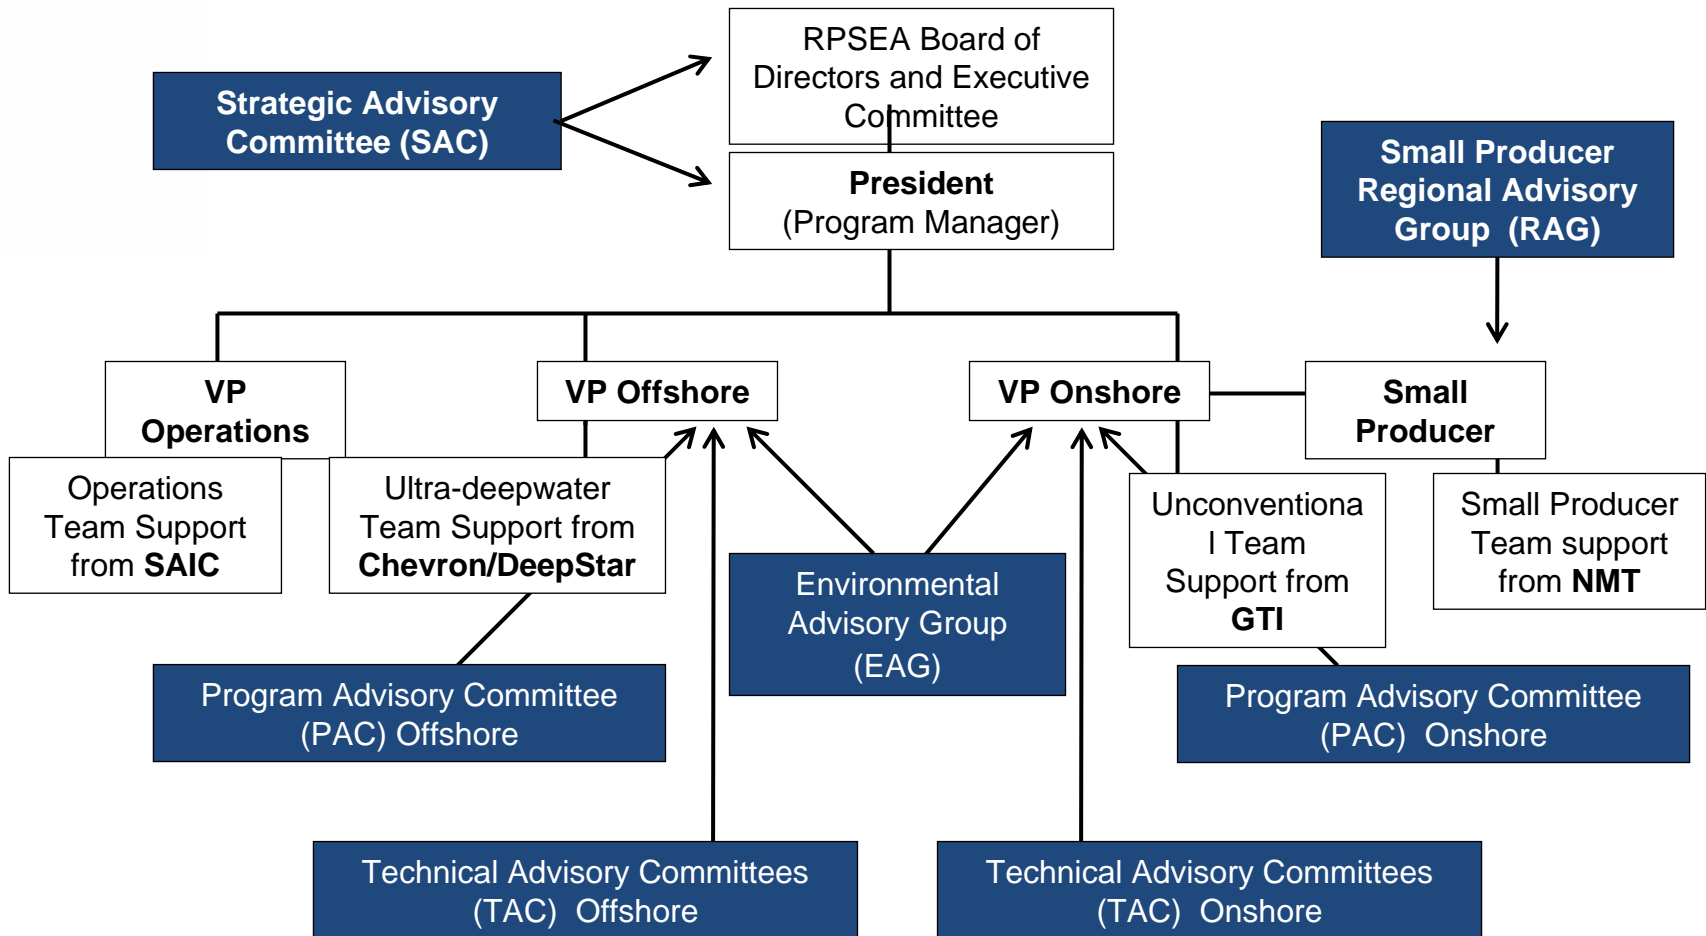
Strategic Advisory Committee (SAC)

RPSEA Board of Directors and Executive Committee

President
(Program Manager)

Small Producer Regional Advisory Group (RAG)

VP Operations

VP Offshore

VP Onshore

Small Producer

Operations Team Support from SAIC

Ultra-deepwater Team Support from Chevron/DeepStar

Environmental Advisory Group (EAG)

Unconventional Team Support from GTI

Small Producer Team support from NMT

Program Advisory Committee (PAC) Offshore

Program Advisory Committee (PAC) Onshore

Technical Advisory Committees (TAC) Offshore

Technical Advisory Committees (TAC) Onshore